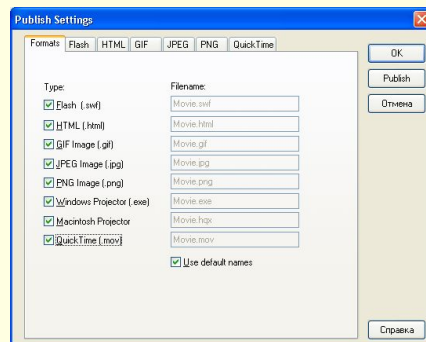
Publish Settings

Formats | Flash | HTML | GIF | JPEG | PNG | QuickTime

OK

Publish

Отмена

Type:

Filename:

Flash (.swf)

Movie.swf

HTML (.html)

Movie.html

GIF Image (.gif)

Movie.gif

JPEG Image (.jpg)

Movie.jpg

PNG Image (.png)

Movie.png

Windows Projector (.exe)

Movie.exe

Macintosh Projector

Movie.hqx

QuickTime (.mov)

Movie.mov

Use default names

Справка